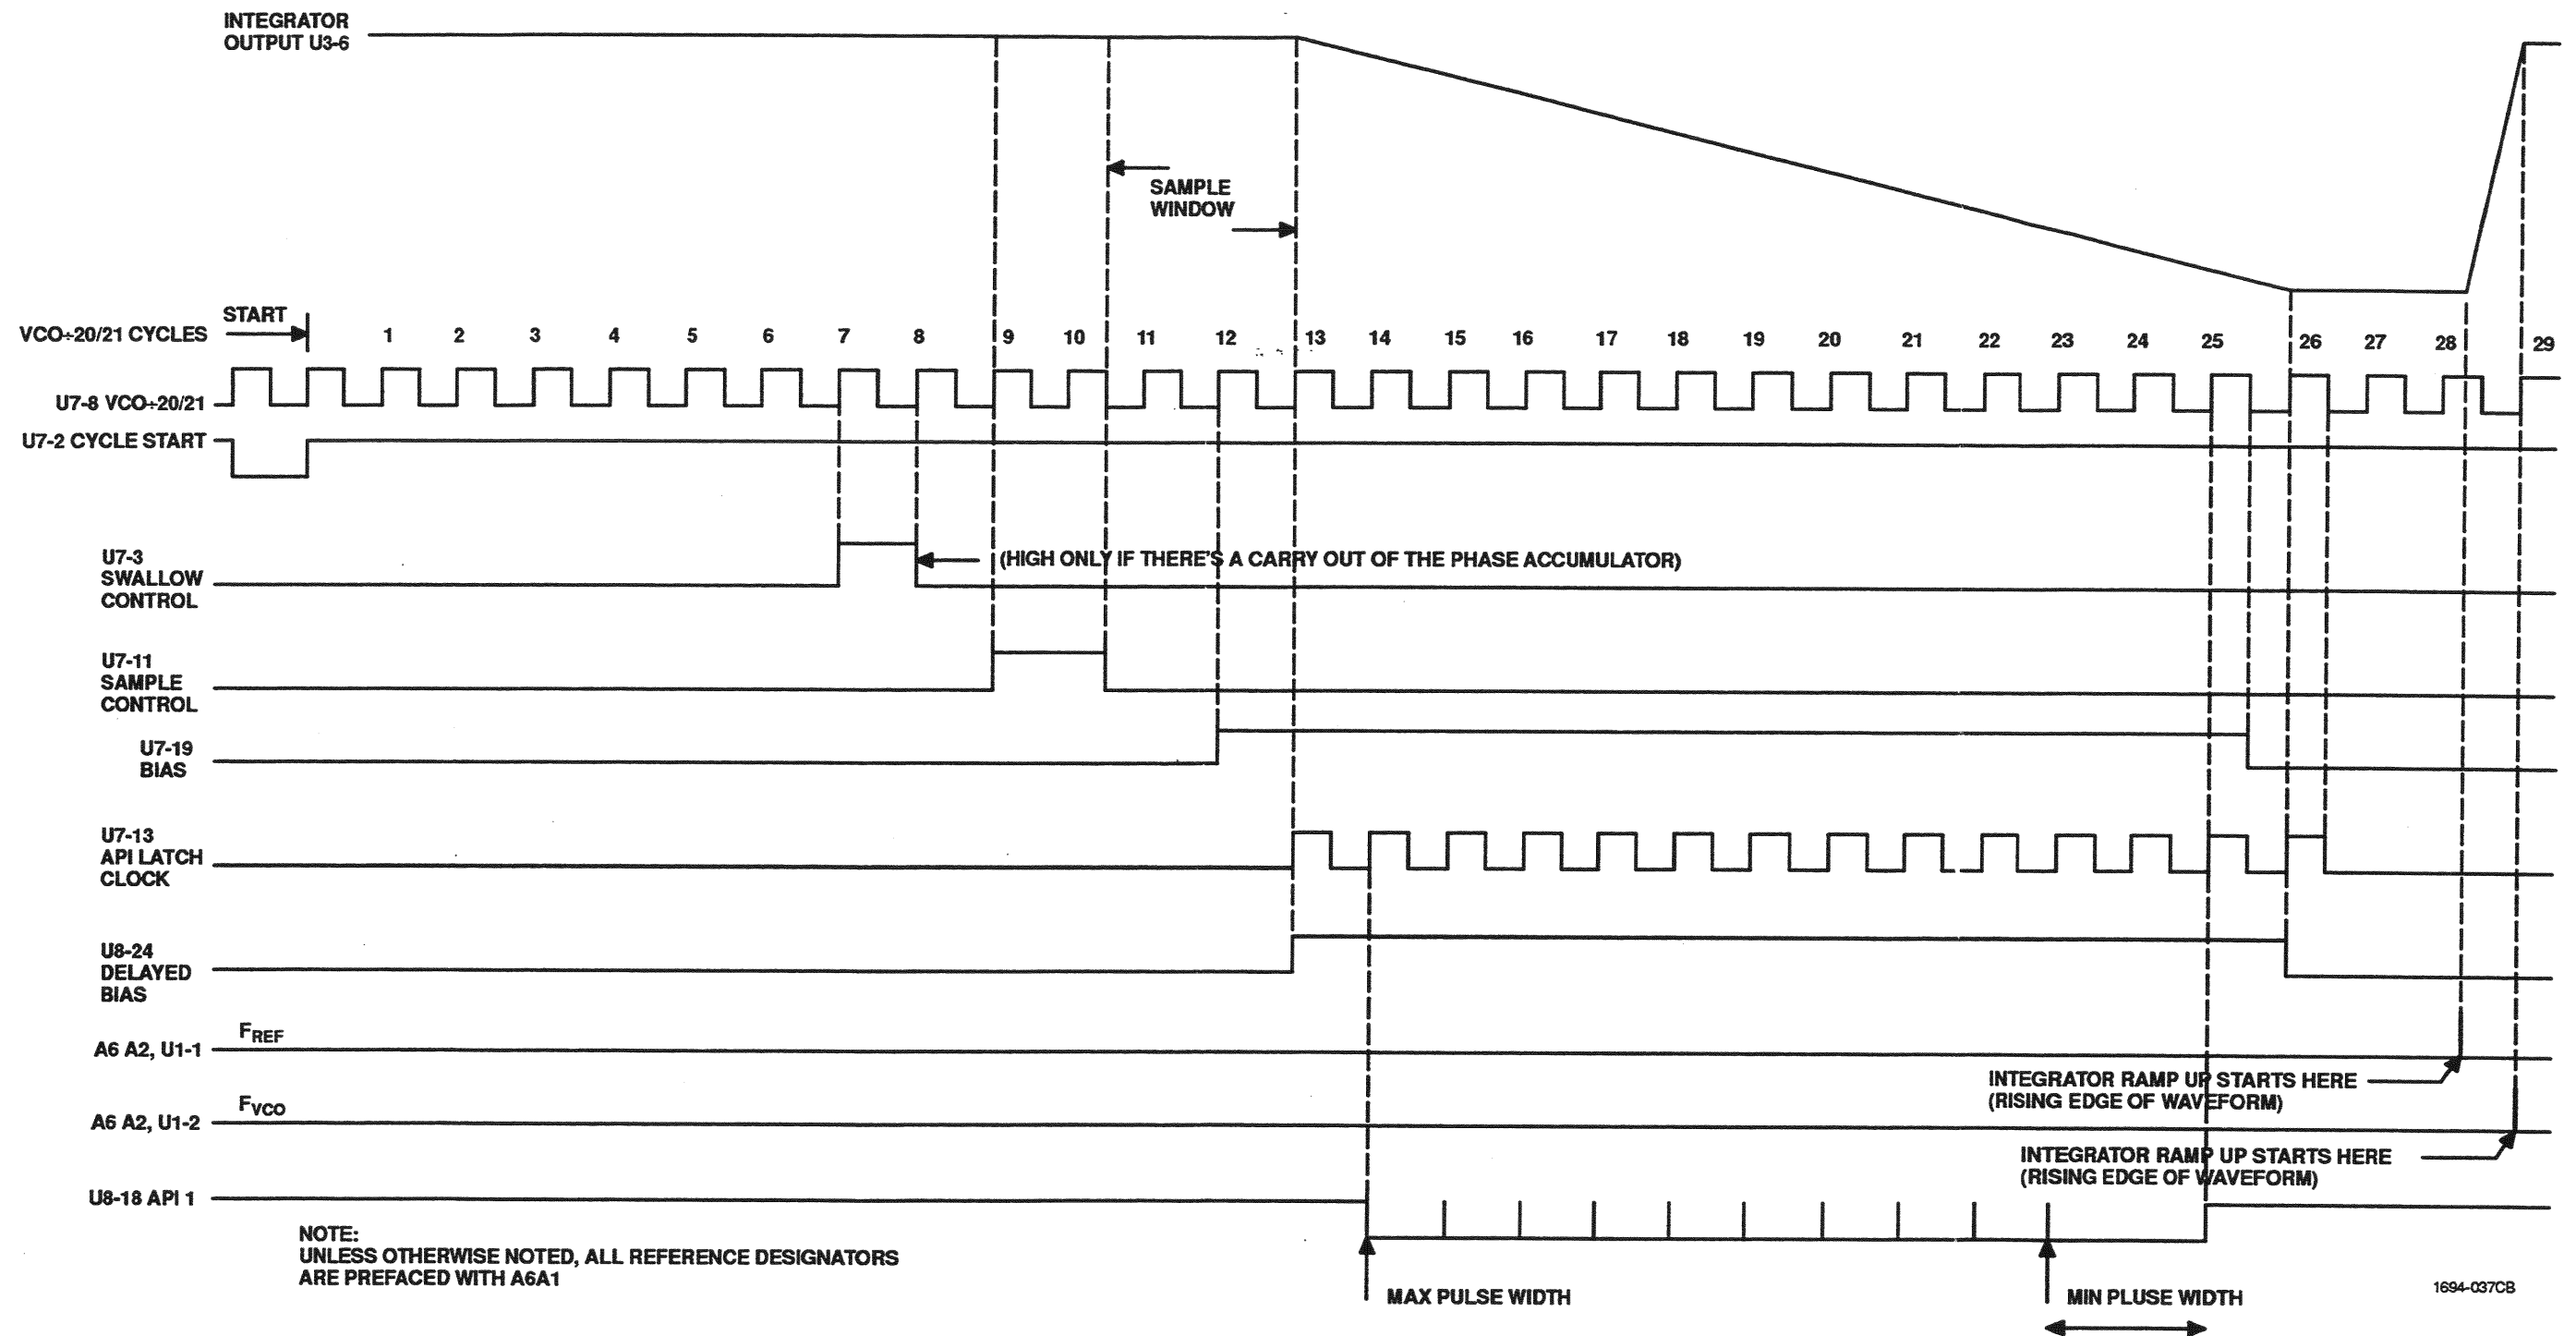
INTEGRATOR OUTPUT U3-6

SAMPLE WINDOW

START

VCO÷20/21 CYCLES

1 2 3 4 5 6 7 8 9 10 11 12 13 14 15 16 17 18 19 20 21 22 23 24 25 26 27 28 29

U7-8 VCO÷20/21

U7-2 CYCLE START

U7-3 SWALLOW CONTROL

(HIGH ONLY IF THERE'S A CARRY OUT OF THE PHASE ACCUMULATOR)

U7-11 SAMPLE CONTROL

U7-19 BIAS

U7-13 API LATCH CLOCK

U8-24 DELAYED BIAS

$F_{REF}$

A6 A2, U1-1

$F_{VCO}$

A6 A2, U1-2

INTEGRATOR RAMP UP STARTS HERE (RISING EDGE OF WAVEFORM)

INTEGRATOR RAMP UP STARTS HERE (RISING EDGE OF WAVEFORM)

U8-18 API 1

NOTE:
UNLESS OTHERWISE NOTED, ALL REFERENCE DESIGNATORS ARE PREFACED WITH A6A1

MAX PULSE WIDTH

MIN PLUSE WIDTH

1694-037CB